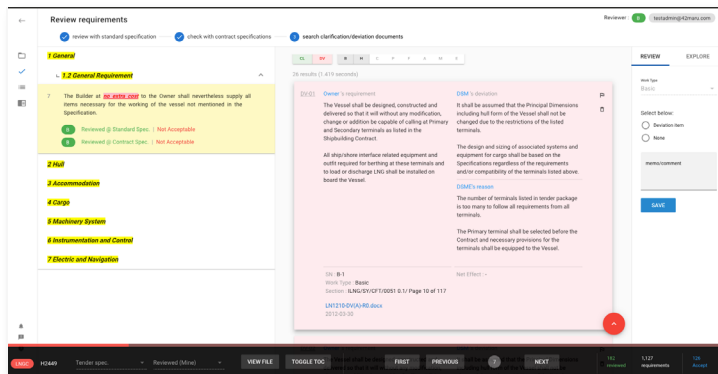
Review requirements

Reviewer : 0 testadmin@42maru.com

review with standard specification   check with contract specifications   3 search clarification/deviation documents

1 General

1.2 General Requirement

7 The Builder at no extra cost to the Owner shall nevertheless supply all items necessary for the working of the vessel not mentioned in the Specification.

0 Reviewed @ Standard Spec. | Not Acceptable

0 Reviewed @ Contract Spec. | Not Acceptable

2 Hull

3 Accommodation

4 Cargo

5 Machinery System

6 Instrumentation and Control

7 Electric and Navigation

CL DV

26 results (1.419 seconds)

DV-01 Owner's requirement

The Vessel shall be designed, constructed and delivered so that it will without any modification, change or addition be capable of calling at Primary and Secondary terminals as listed in the Shipbuilding Contract.

All ship/shore interface related equipment and outfit required for berthing at these terminals and to load or discharge LNG shall be installed on board the Vessel.

DSME's deviation

It shall be assumed that the Principal Dimensions including hull form of the Vessel shall not be changed due to the restrictions of the listed terminals.

The design and sizing of associated systems and equipment for cargo shall be based on the Specifications regardless of the requirements and/or compatibility of the terminals listed above.

DSME's reason

The number of terminals listed in tender package is too many to follow all requirements from all terminals.

The Primary terminal shall be selected before the Contract and necessary provisions for the terminals shall be equipped to the Vessel.

SN : B-1
Work Type : Basic
Section : ILNG/SY/CFT/0051 0.1/ Page 10 of 117

Net Effect : -

LN1210-DV(A)-R0.docx
2012-03-20

REVIEW   EXPLORE

Work Type
Basic

Select below:
Deviation item
None

memo/comment

SAVE

LNGC   H2449   Tender spec.   Reviewed (Mine)   VIEW FILE   TOGGLE TOC   FIRST   PREVIOUS   7   NEXT   182 reviewed   1,127 requirements   128 Accept